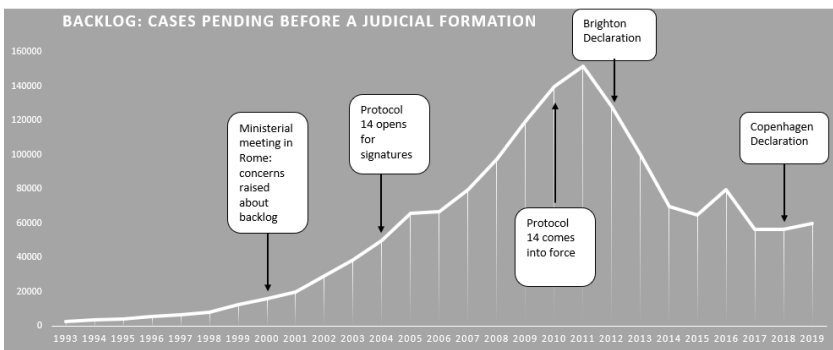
BACKLOG: CASES PENDING BEFORE A JUDICIAL FORMATION

160000
140000
120000
100000
80000
60000
40000
20000
0

1993 1994 1995 1996 1997 1998 1999 2000 2001 2002 2003 2004 2005 2006 2007 2008 2009 2010 2011 2012 2013 2014 2015 2016 2017 2018 2019

Ministerial meeting in Rome: concerns raised about backlog

Protocol 14 opens for signatures

Protocol 14 comes into force

Brighton Declaration

Copenhagen Declaration